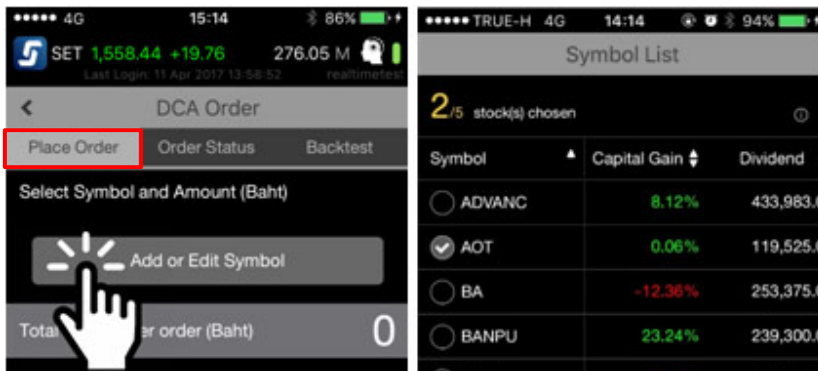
●●●●● 4G 15:14 86%

SET 1,558.44 +19.76 276.05 M

Last Login: 11 Apr 2017 13:58:52 realtimetest

< DCA Order

Place Order Order Status Backtest

Select Symbol and Amount (Baht)

Add or Edit Symbol

Total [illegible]er order (Baht) 0

●●●●● TRUE-H 4G 14:14 94%

Symbol List

2/5 stock(s) chosen

| Symbol | Capital Gain | Dividend |
|---|---|---|
| ADVANC | 8.12% | 433,983.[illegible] |
| AOT | 0.06% | 119,525.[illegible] |
| BA | -12.36% | 253,375.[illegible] |
| BANPU | 23.24% | 239,300.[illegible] |